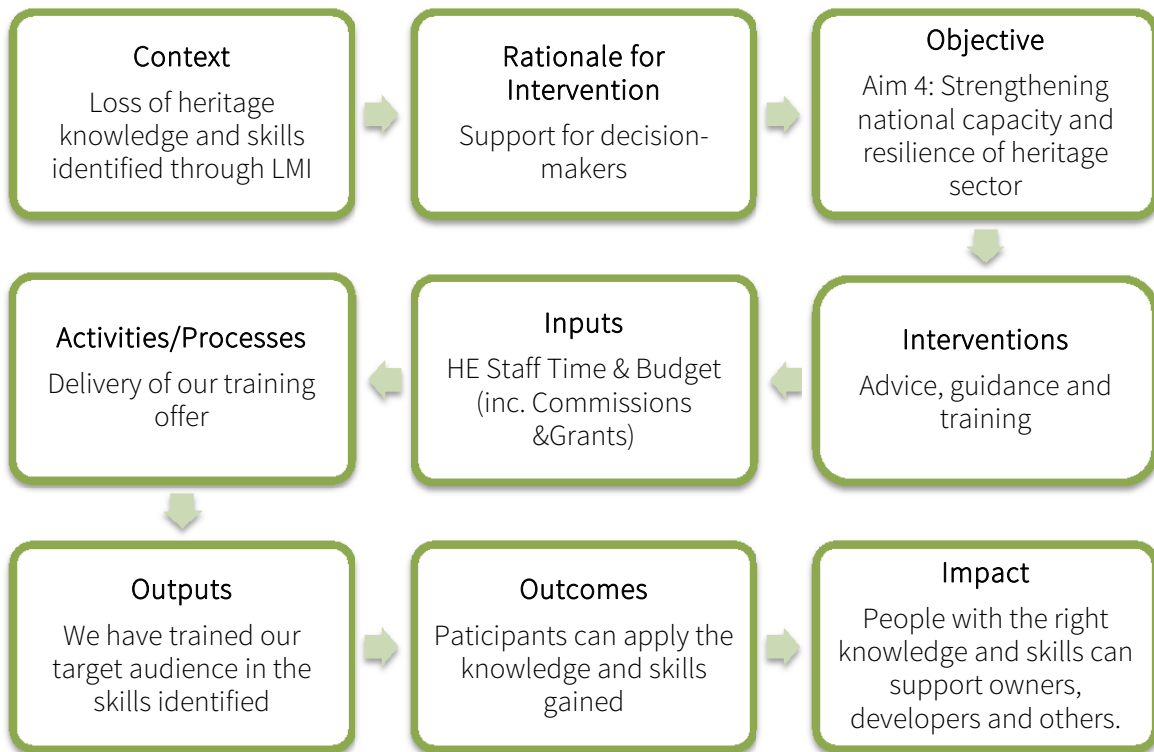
Context
Loss of heritage knowledge and skills identified through LMI

Rationale for Intervention
Support for decision-makers

Objective
Aim 4: Strengthening national capacity and resilience of heritage sector

Interventions
Advice, guidance and training

Inputs
HE Staff Time & Budget (inc. Commissions &Grants)

Activities/Processes
Delivery of our training offer

Outputs
We have trained our target audience in the skills identified

Outcomes
Paticipants can apply the knowledge and skills gained

Impact
People with the right knowledge and skills can support owners, developers and others.